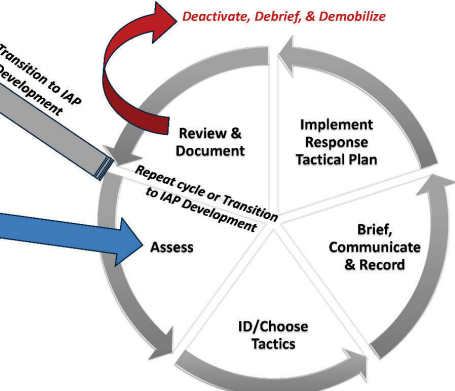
Deactivate, Debrief, & Demobilize

Transition to IAP Development

Review & Document

Implement Response Tactical Plan

Repeat cycle or Transition to IAP Development

Brief, Communicate & Record

Assess

ID/Choose Tactics